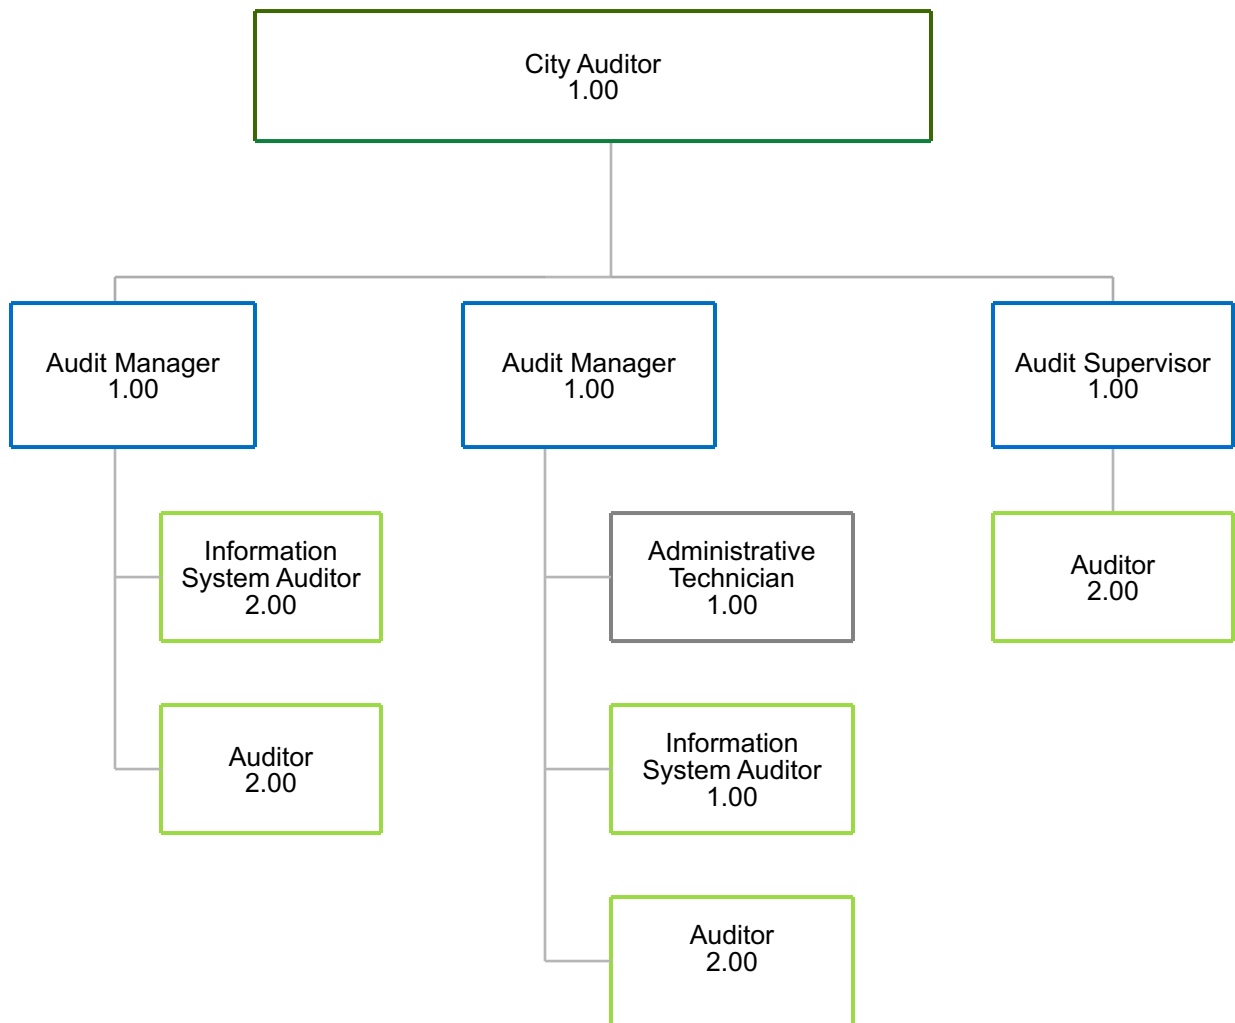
City Auditor
1.00

Audit Manager
1.00

Audit Manager
1.00

Audit Supervisor
1.00

Information System Auditor
2.00

Auditor
2.00

Administrative Technician
1.00

Information System Auditor
1.00

Auditor
2.00

Auditor
2.00